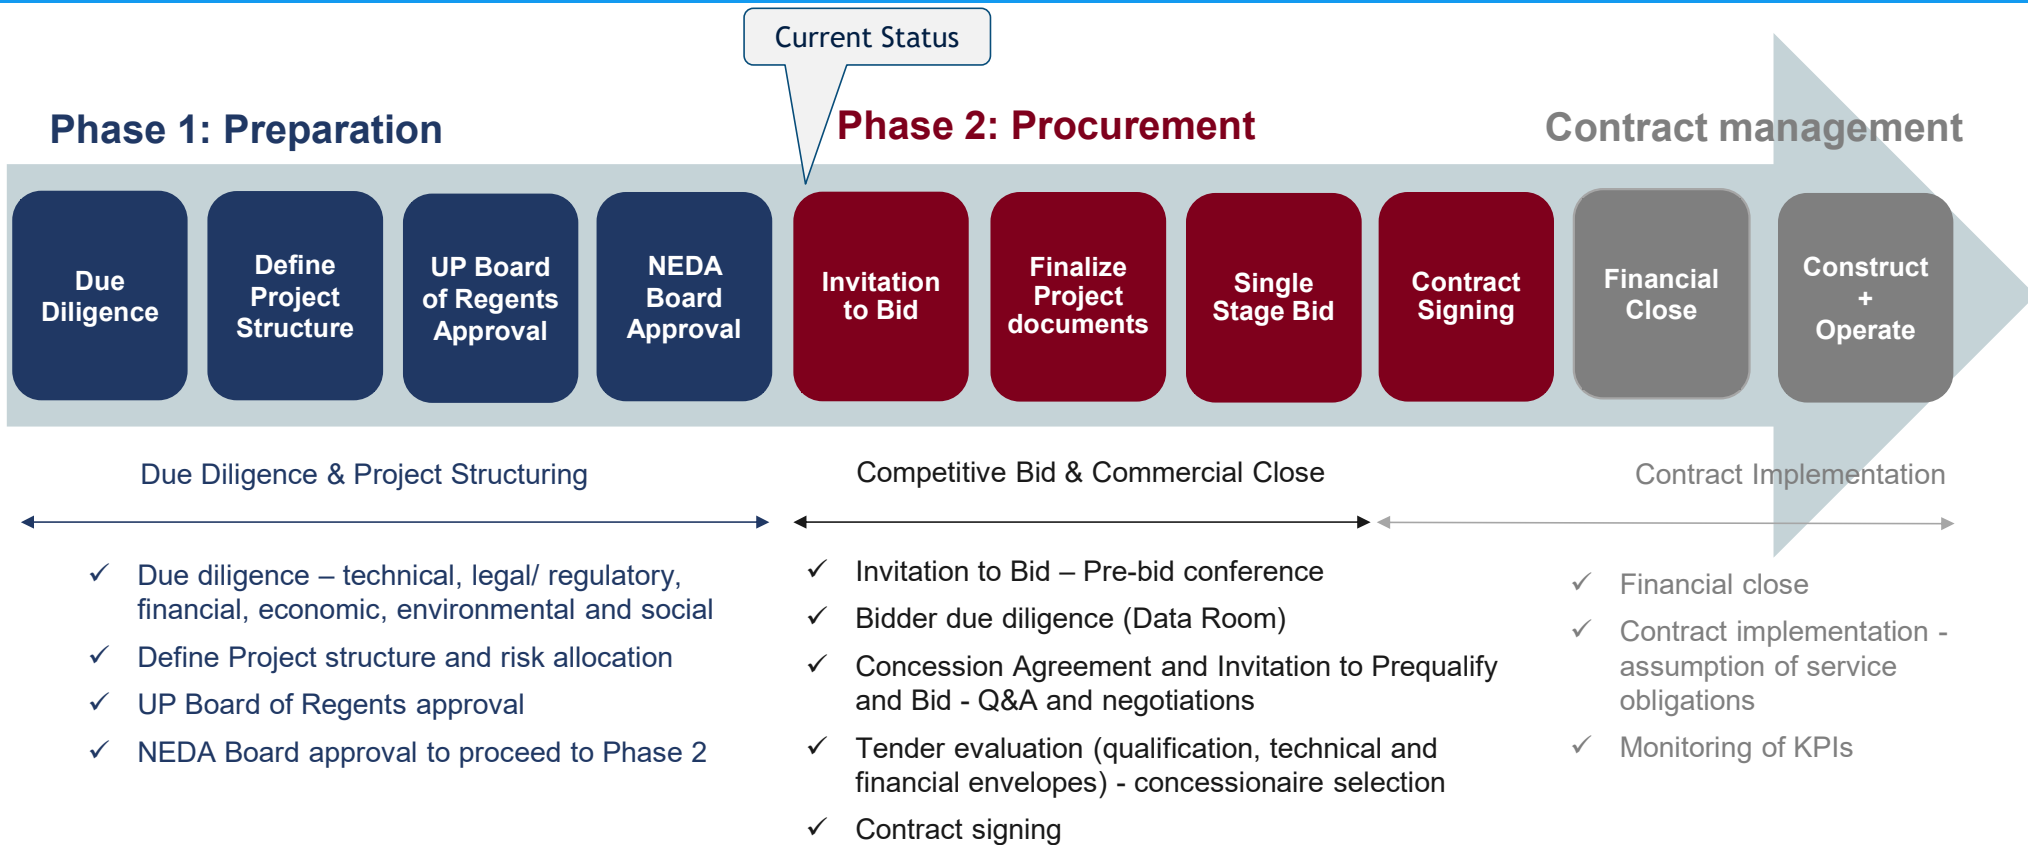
Current Status

Phase 1: Preparation

Phase 2: Procurement

Contract management

Due Diligence

Define Project Structure

UP Board of Regents Approval

NEDA Board Approval

Invitation to Bid

Finalize Project documents

Single Stage Bid

Contract Signing

Financial Close

Construct + Operate

Due Diligence & Project Structuring

Competitive Bid & Commercial Close

Contract Implementation

✓ Due diligence – technical, legal/ regulatory, financial, economic, environmental and social

✓ Define Project structure and risk allocation

✓ UP Board of Regents approval

✓ NEDA Board approval to proceed to Phase 2

✓ Invitation to Bid – Pre-bid conference

✓ Bidder due diligence (Data Room)

✓ Concession Agreement and Invitation to Prequalify and Bid - Q&A and negotiations

✓ Tender evaluation (qualification, technical and financial envelopes) - concessionaire selection

✓ Contract signing

✓ Financial close

✓ Contract implementation - assumption of service obligations

✓ Monitoring of KPIs